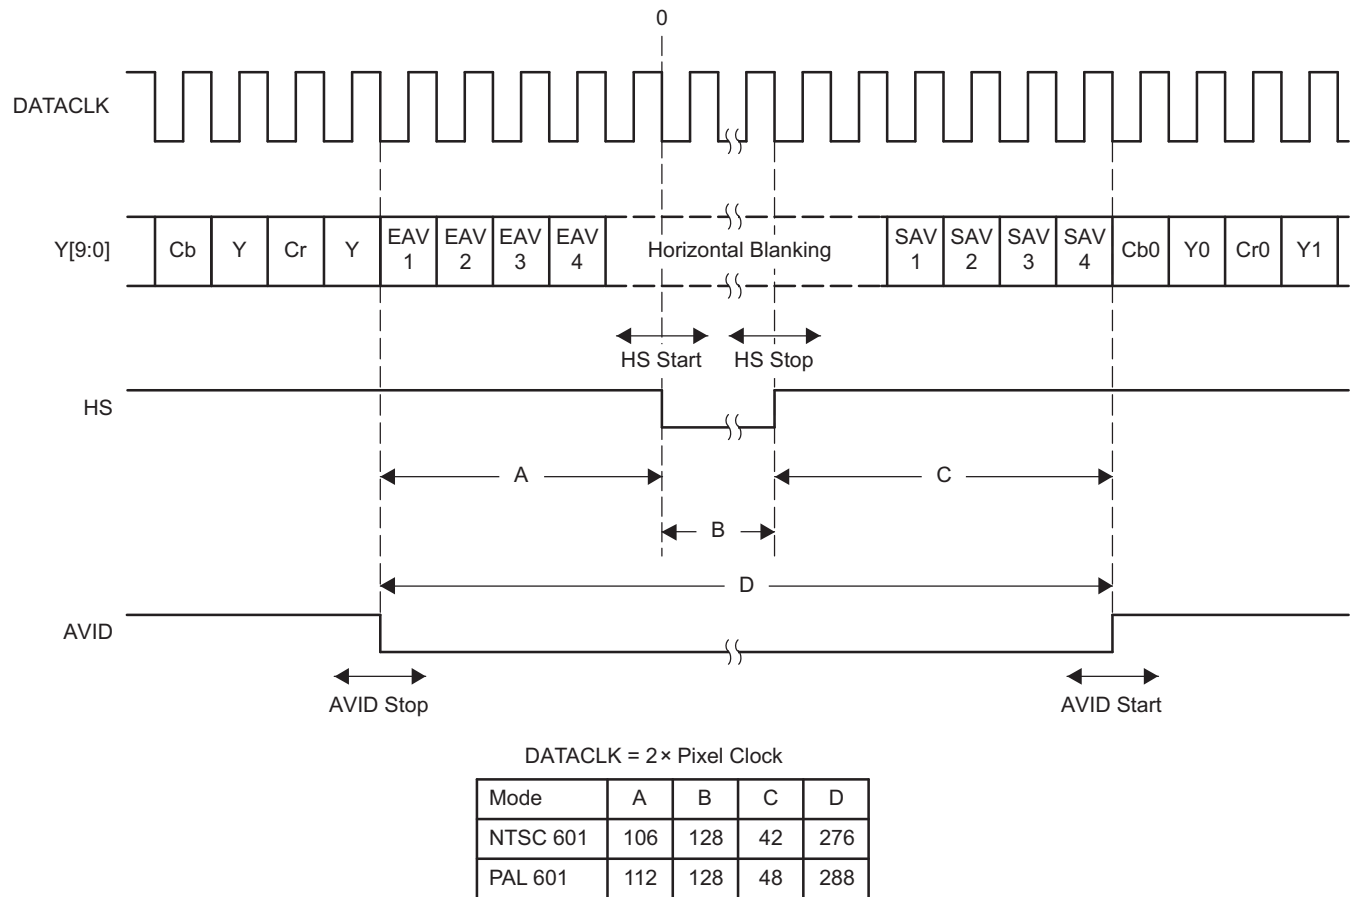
0

DATACLK

Y[9:0]

Cb Y Cr Y EAV 1 EAV 2 EAV 3 EAV 4 Horizontal Blanking SAV 1 SAV 2 SAV 3 SAV 4 Cb0 Y0 Cr0 Y1

HS Start HS Stop

HS

A

C

B

D

AVID

AVID Stop

AVID Start

DATACLK = 2 × Pixel Clock

| Mode | A | B | C | D |
|---|---|---|---|---|
| NTSC 601 | 106 | 128 | 42 | 276 |
| PAL 601 | 112 | 128 | 48 | 288 |